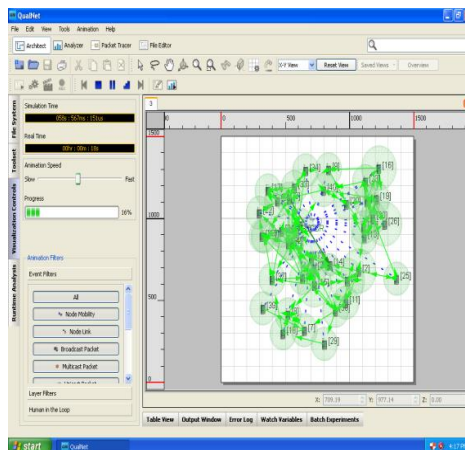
QualNet

File Edit View Tools Animation Help

Architect Analyzer Packet Tracer File Editor

X-Y View Reset View Saved Views Overview

File System

Toolset

Visualization Controls

Runtime Analysis

Simulation Time

05s 567ms 15us

Real Time

00hr : 00m : 10s

Animation Speed

Slow Fast

Progress

16%

Animation Filters

Event Filters

All

Node Mobility

Node Link

Broadcast Packet

Multicast Packet

Layer Filters

Human in the Loop

3

0 500 1000 1500

1500

1000

500

0

[16]

[19]

[26]

[25]

[29]

[7]

X: 709.19 Y: 977.14 Z: 0.00

Table View Output Window Error Log Watch Variables Batch Experiments

start QualNet